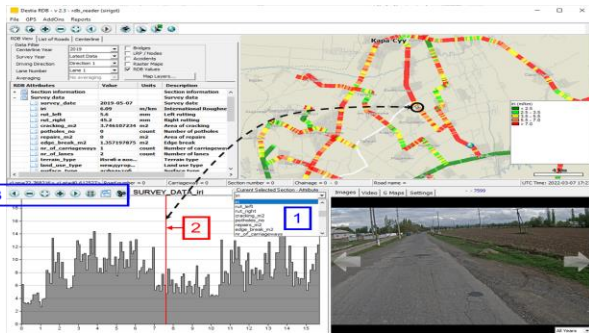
Deatra RDB - v 2.3 - rdb_reader (single)

File GPS AddOns Reports

RDB View List of Roads Centerline

Data Filter
Centerline Year 2019
Survey Year Latest Data
Driving Direction Direction 1
Lane Number Lane 1
Averaging No averaging

Bridges
GRP / Nodes
Accidents
Raster Maps
RDB Values
Map Layers...

| RDB Attributes | Value | Units | Description |
|---|---|---|---|
| Section information | | | Section information |
| Survey data | | | Survey data |
| survey_date | 2019-05-07 | | Survey date |
| iri | 6.09 | m/km | International Roughness |
| rut_left | 5.6 | mm | Left rutting |
| rut_right | 45.2 | mm | Right rutting |
| cracking_m2 | 3.746587234 | m2 | Area of cracking |
| potholes_no | 0 | count | Number of potholes |
| repairs_m2 | 0 | m2 | Area of repairs |
| edge_break_m2 | 1.357197875 | m2 | Edge break |
| nr_of_carriageways | 1 | count | Number of carriageways |
| nr_of_lanes | 1 | count | Number of lanes |
| terrain_type | Rolling | | Terrain type |
| land_use_type | | | Land use type |
| surface_type | | | Surface type |

Kara-Suu

iri (m/km)

Carriageway = 0 Section number = 0 Chainage = 0 Road name =

SURVEY_DATA_iri

Current Selected Section - Attribute

rut_left
rut_right
cracking_m2
potholes_no
repairs_m2
edge_break_m2
nr_of_carriageways

1

2

Images Video G Maps Settings

UTC Time: 2022-03-07 17:21

All Years